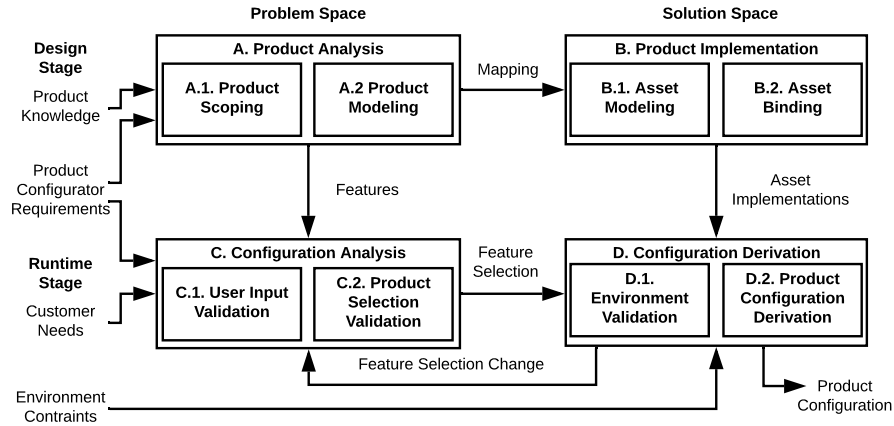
Problem Space

Solution Space

Design Stage

Product Knowledge

Product Configurator Requirements

A. Product Analysis

A.1. Product Scoping

A.2 Product Modeling

Mapping

B. Product Implementation

B.1. Asset Modeling

B.2. Asset Binding

Features

Asset Implementations

Runtime Stage

Customer Needs

C. Configuration Analysis

C.1. User Input Validation

C.2. Product Selection Validation

Feature Selection

D. Configuration Derivation

D.1. Environment Validation

D.2. Product Configuration Derivation

Feature Selection Change

Environment Contraints

Product Configuration